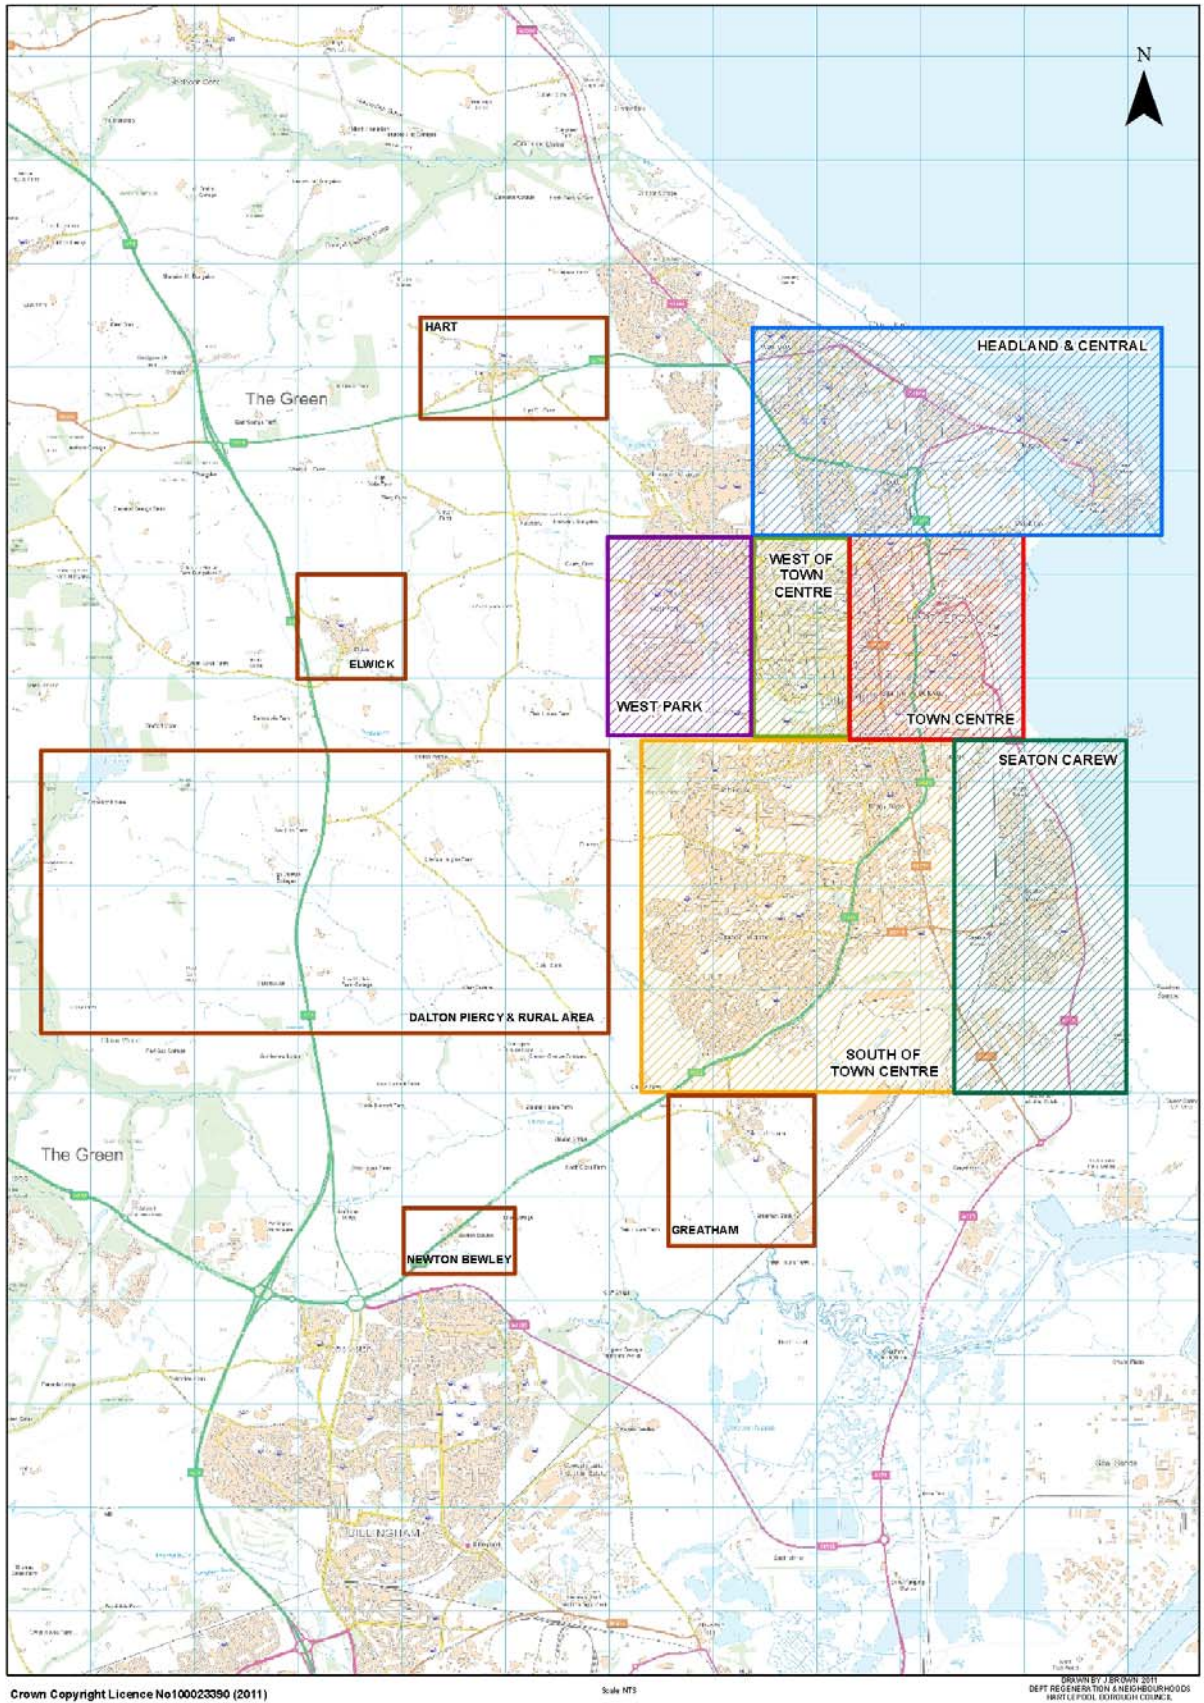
N

HART

HEADLAND & CENTRAL

The Green

WEST OF TOWN CENTRE

ELWICK

WEST PARK

TOWN CENTRE

SEATON CAREW

DALTON PIERCY & RURAL AREA

SOUTH OF TOWN CENTRE

The Green

GREATHAM

NEWTON BEWLEY

BILLINGHAM

Crown Copyright Licence No100023390 (2011)

Scale NTS

DRAWN BY J BROWN 2011
DEPT REGENERATION & NEIGHBOURHOODS
HARTLEPOOL BOROUGH COUNCIL